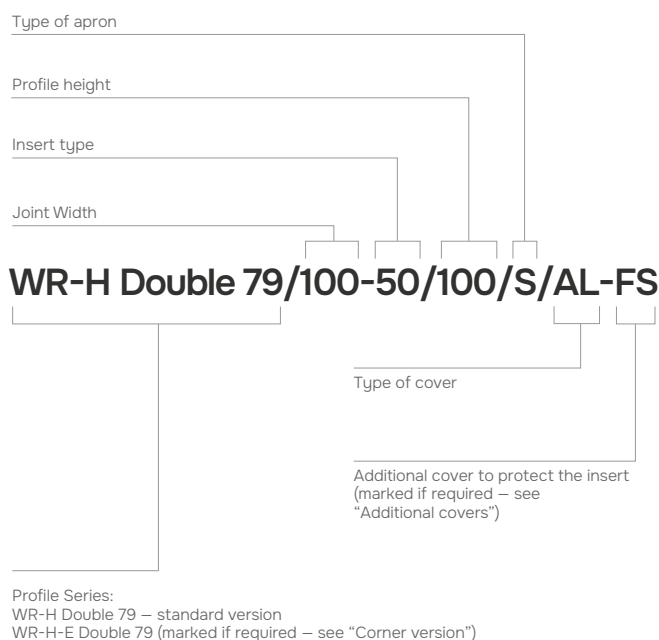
Type of apron

Profile height

Insert type

Joint Width

WR-H Double 79/100-50/100/S/AL-FS

Type of cover

Additional cover to protect the insert (marked if required – see "Additional covers")

Profile Series:
WR-H Double 79 – standard version
WR-H-E Double 79 (marked if required – see "Corner version")